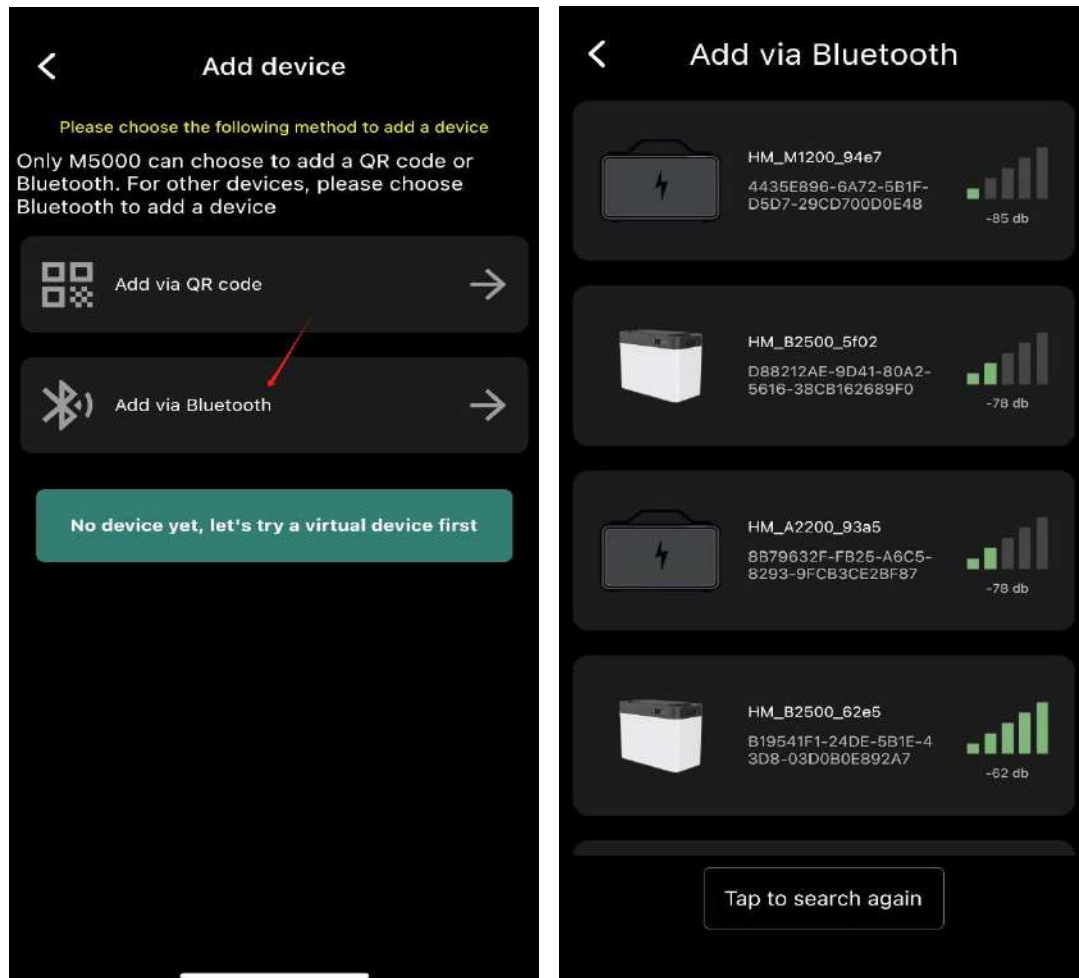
Add device

Please choose the following method to add a device

Only M5000 can choose to add a QR code or Bluetooth. For other devices, please choose Bluetooth to add a device

Add via QR code

Add via Bluetooth

No device yet, let's try a virtual device first

Add via Bluetooth

HM_M1200_94e7
4435E896-6A72-5B1F-D5D7-29CD700D0E48
-85 db

HM_B2500_5f02
D88212AE-9D41-80A2-5616-38CB162689F0
-78 db

HM_A2200_93a5
8B79632F-FB25-A6C5-8293-9FCB3CE2BF87
-78 db

HM_B2500_62e5
B19541F1-24DE-5B1E-43D8-03D0B0E892A7
-62 db

Tap to search again